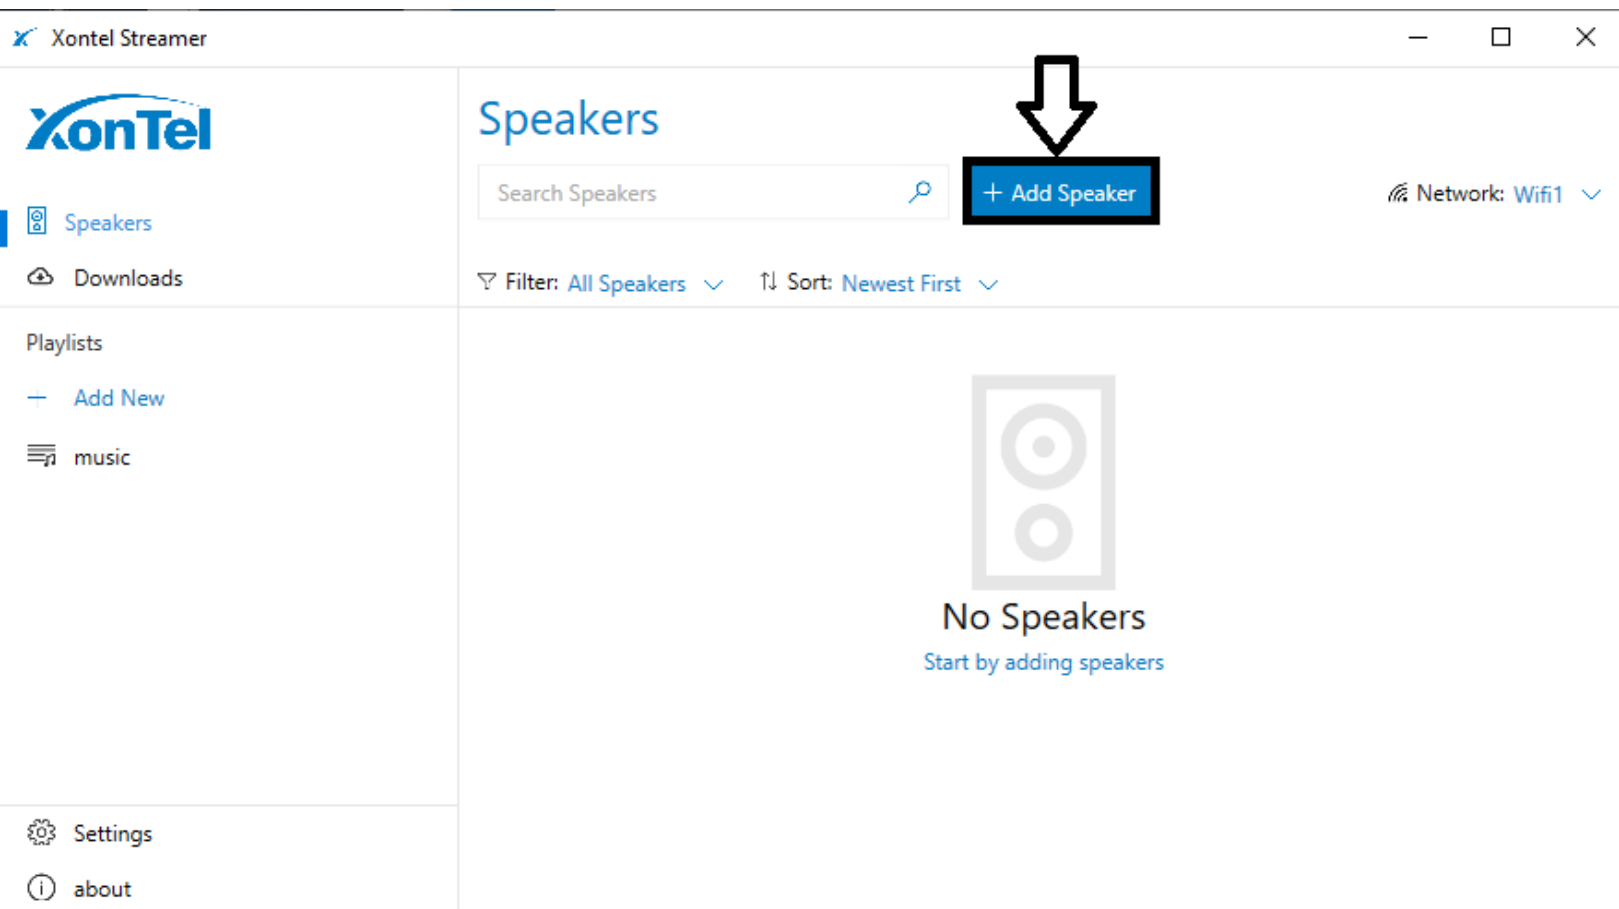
Xontel Streamer

XonTel

Speakers

Downloads

Playlists

+ Add New

music

Settings

about

Speakers

Search Speakers

+ Add Speaker

Network: Wifi1

Filter: All Speakers

Sort: Newest First

No Speakers

Start by adding speakers